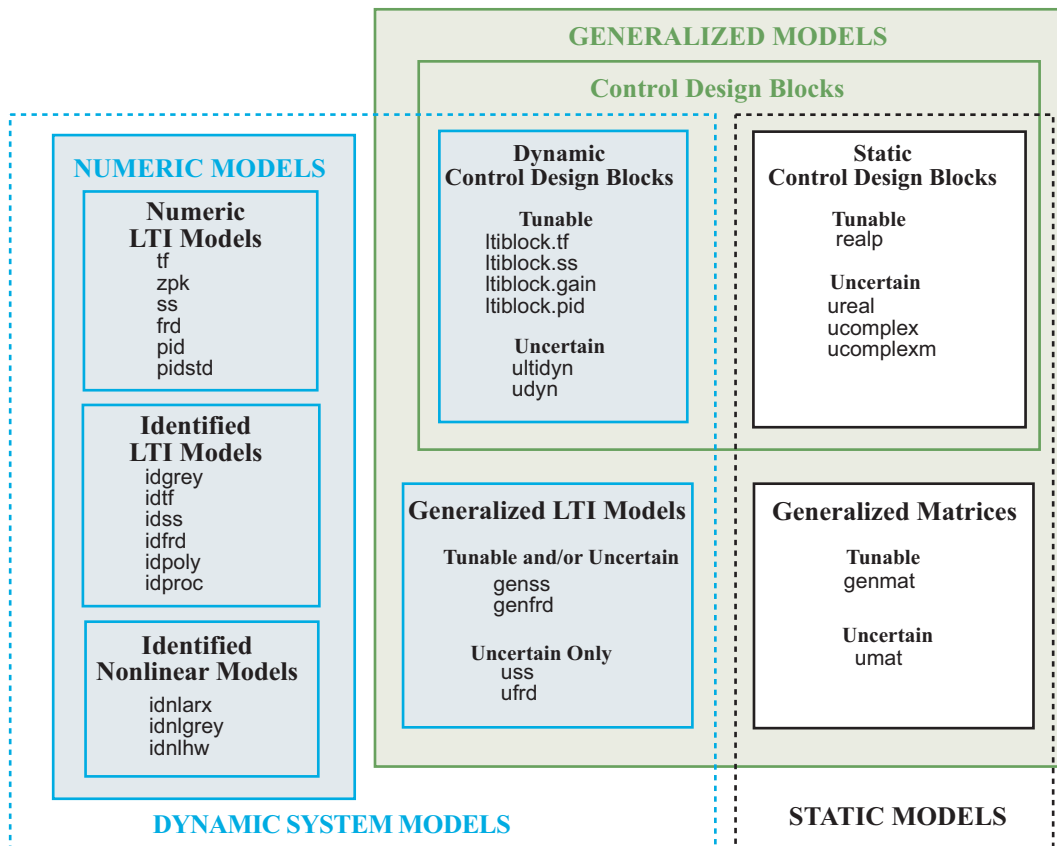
GENERALIZED MODELS

Control Design Blocks

NUMERIC MODELS

Numeric LTI Models
tf
zpk
ss
frd
pid
pidstd

Identified LTI Models
idgrey
idtf
idss
idfrd
idpoly
idproc

Identified Nonlinear Models
idnlarx
idnlgrey
idnlhw

Dynamic Control Design Blocks
Tunable
ltiblock.tf
ltiblock.ss
ltiblock.gain
ltiblock.pid
Uncertain
ultidyn
udyn

Static Control Design Blocks
Tunable
realp
Uncertain
ureal
ucomplex
ucomplexm

Generalized LTI Models
Tunable and/or Uncertain
genss
genfrd
Uncertain Only
uss
ufrd

Generalized Matrices
Tunable
genmat
Uncertain
umat

DYNAMIC SYSTEM MODELS

STATIC MODELS